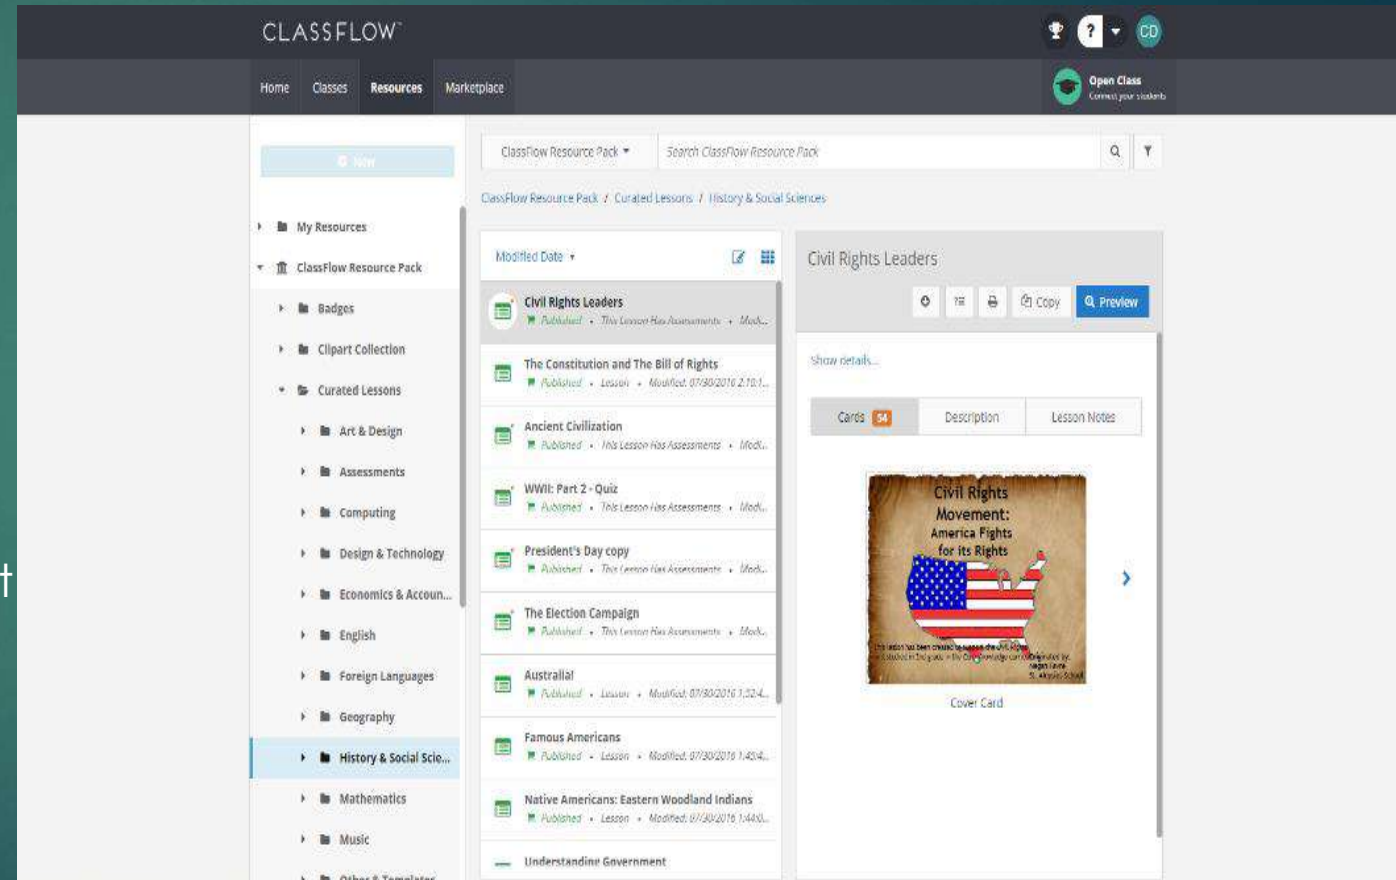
CLASSFLOW

? CD

Home Classes Resources Marketplace

Open Class
Connect your students

New

My Resources

ClassFlow Resource Pack

Badges

Clipart Collection

Curated Lessons

Art & Design

Assessments

Computing

Design & Technology

Economics & Accoun...

English

Foreign Languages

Geography

History & Social Scie...

Mathematics

Music

Others & Templates

ClassFlow Resource Pack ▾ Search ClassFlow Resource Pack

ClassFlow Resource Pack / Curated Lessons / History & Social Sciences

Modified Date ▾

Civil Rights Leaders
Published • This Lesson Has Assessments • Modi...

The Constitution and The Bill of Rights
Published • Lesson • Modified: 07/30/2016 2:10:1...

Ancient Civilization
Published • This Lesson Has Assessments • Modi...

WWII: Part 2 - Quiz
Published • This Lesson Has Assessments • Modi...

President's Day copy
Published • This Lesson Has Assessments • Modi...

The Election Campaign
Published • This Lesson Has Assessments • Modi...

Australia!
Published • Lesson • Modified: 07/30/2016 1:52:4...

Famous Americans
Published • Lesson • Modified: 07/30/2016 1:45:4...

Native Americans: Eastern Woodland Indians
Published • Lesson • Modified: 07/30/2016 1:44:0...

Understanding Government

Civil Rights Leaders

Copy Preview

Show details...

Cards 54 Description Lesson Notes

Civil Rights Movement: America Fights for its Rights

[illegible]

Cover Card

†